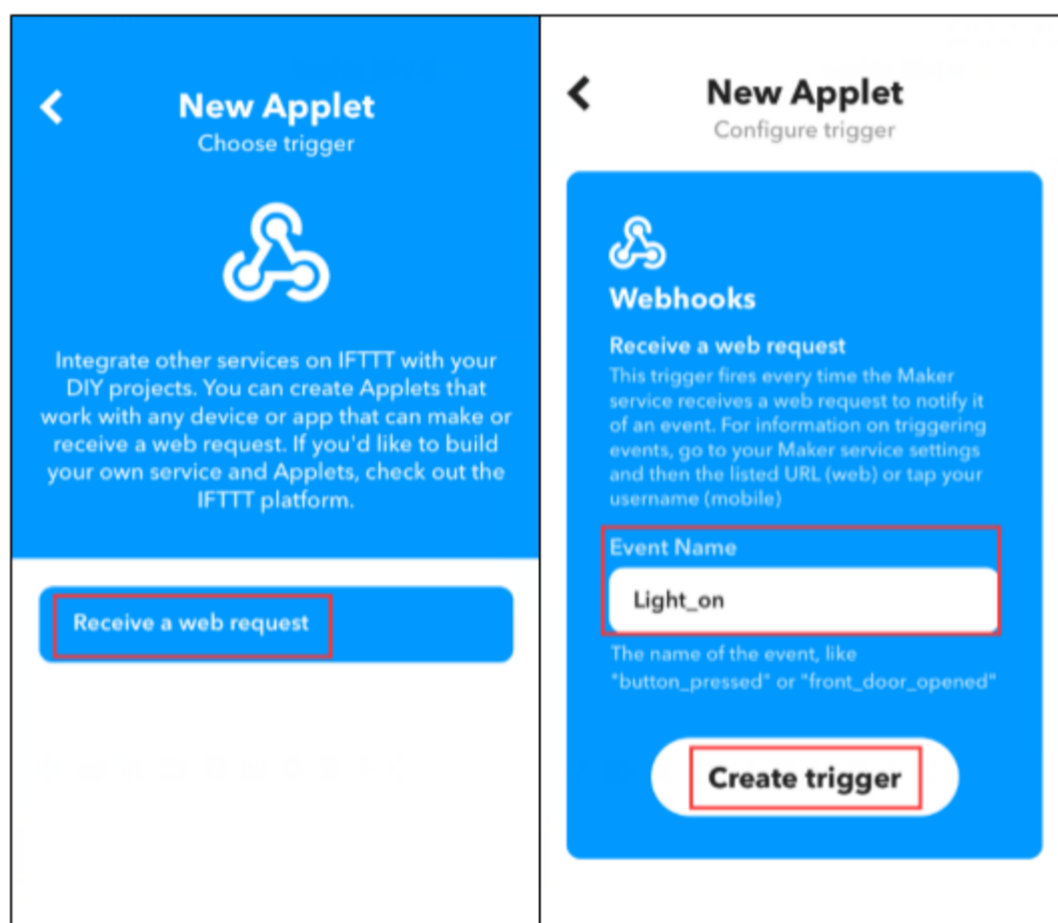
New Applet
Choose trigger

Integrate other services on IFTTT with your DIY projects. You can create Applets that work with any device or app that can make or receive a web request. If you'd like to build your own service and Applets, check out the IFTTT platform.

Receive a web request

New Applet
Configure trigger

Webhooks

Receive a web request
This trigger fires every time the Maker service receives a web request to notify it of an event. For information on triggering events, go to your Maker service settings and then the listed URL (web) or tap your username (mobile)

Event Name

Light_on

The name of the event, like "button_pressed" or "front_door_opened"

Create trigger